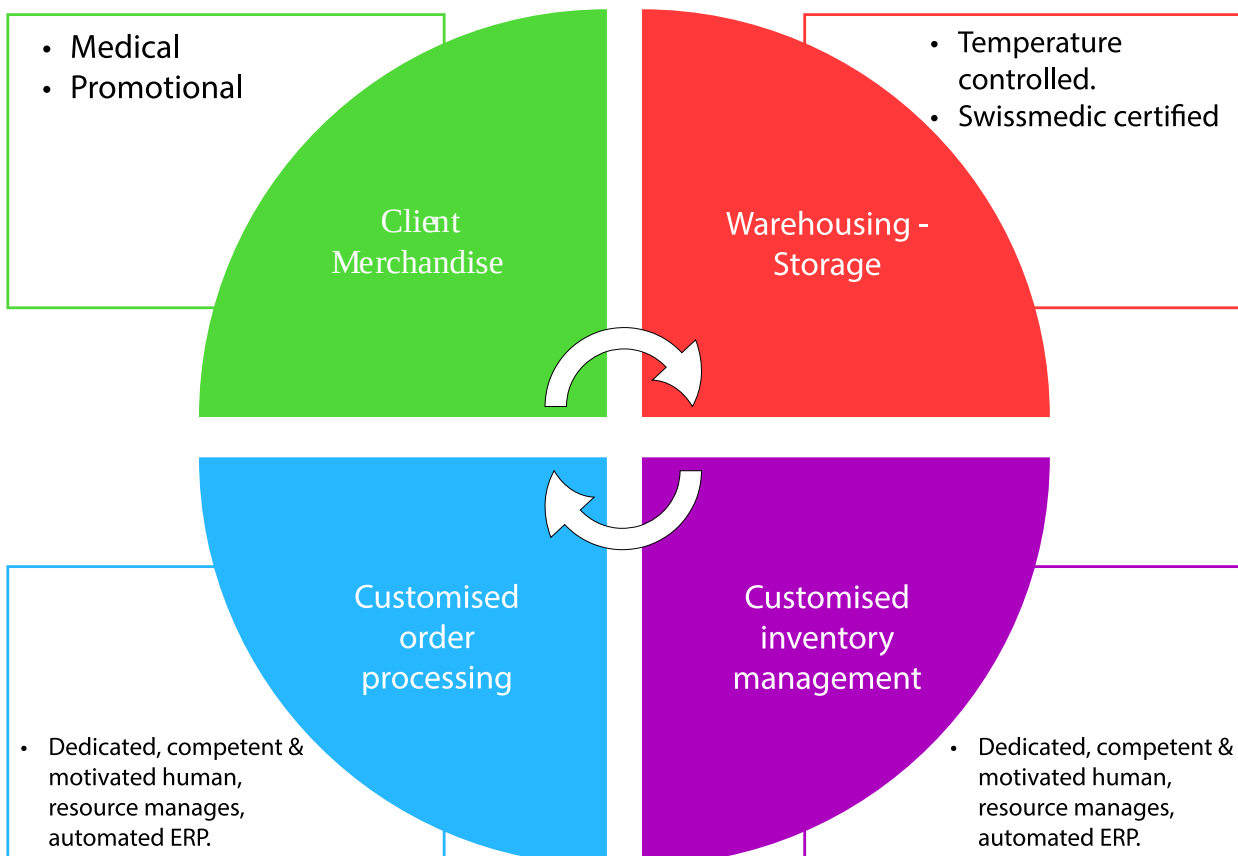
• Medical
• Promotional

• Temperature controlled.
• Swissmedic certified

Client Merchandise

Warehousing - Storage

Customised order processing

Customised inventory management

• Dedicated, competent & motivated human, resource manages, automated ERP.

• Dedicated, competent & motivated human, resource manages, automated ERP.